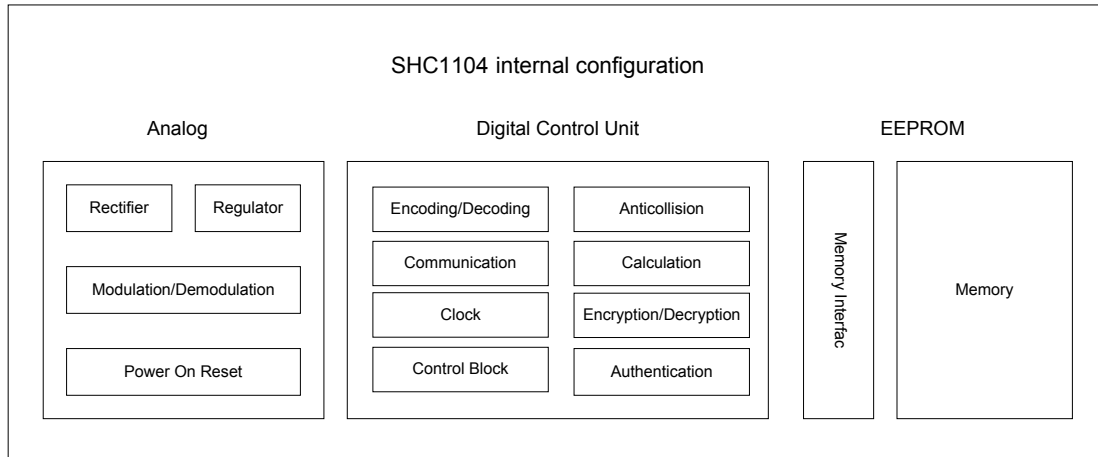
SHC1104 internal configuration

Analog

Rectifier

Regulator

Modulation/Demodulation

Power On Reset

Digital Control Unit

Encoding/Decoding

Anticollision

Communication

Calculation

Clock

Encryption/Decryption

Control Block

Authentication

EEPROM

Memory Interfac

Memory